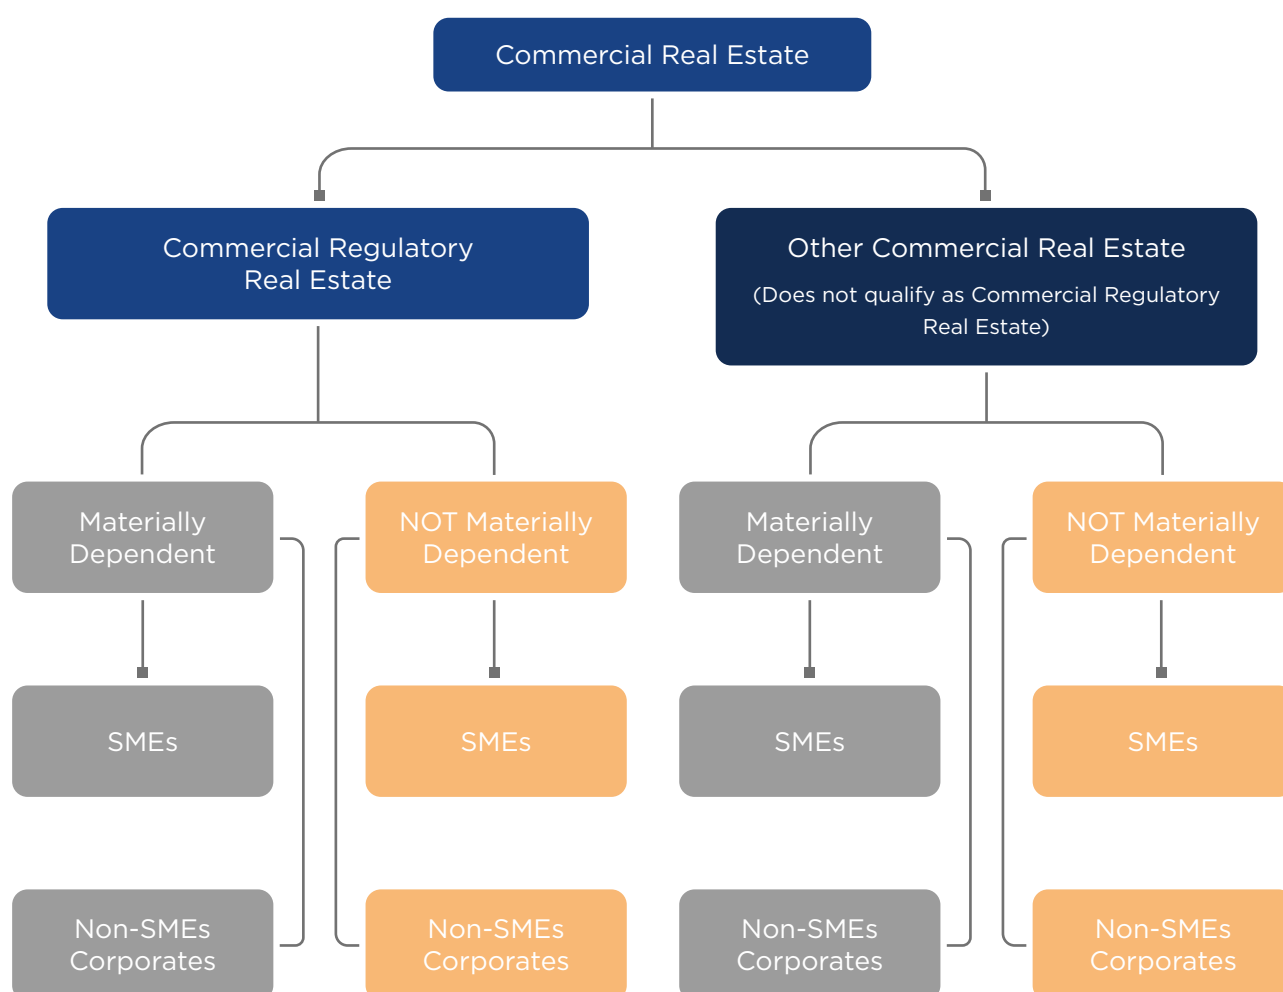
Commercial Real Estate

Commercial Regulatory Real Estate

Other Commercial Real Estate
(Does not qualify as Commercial Regulatory Real Estate)

Materially Dependent

NOT Materially Dependent

Materially Dependent

NOT Materially Dependent

SMEs

SMEs

SMEs

SMEs

Non-SMEs Corporates

Non-SMEs Corporates

Non-SMEs Corporates

Non-SMEs Corporates